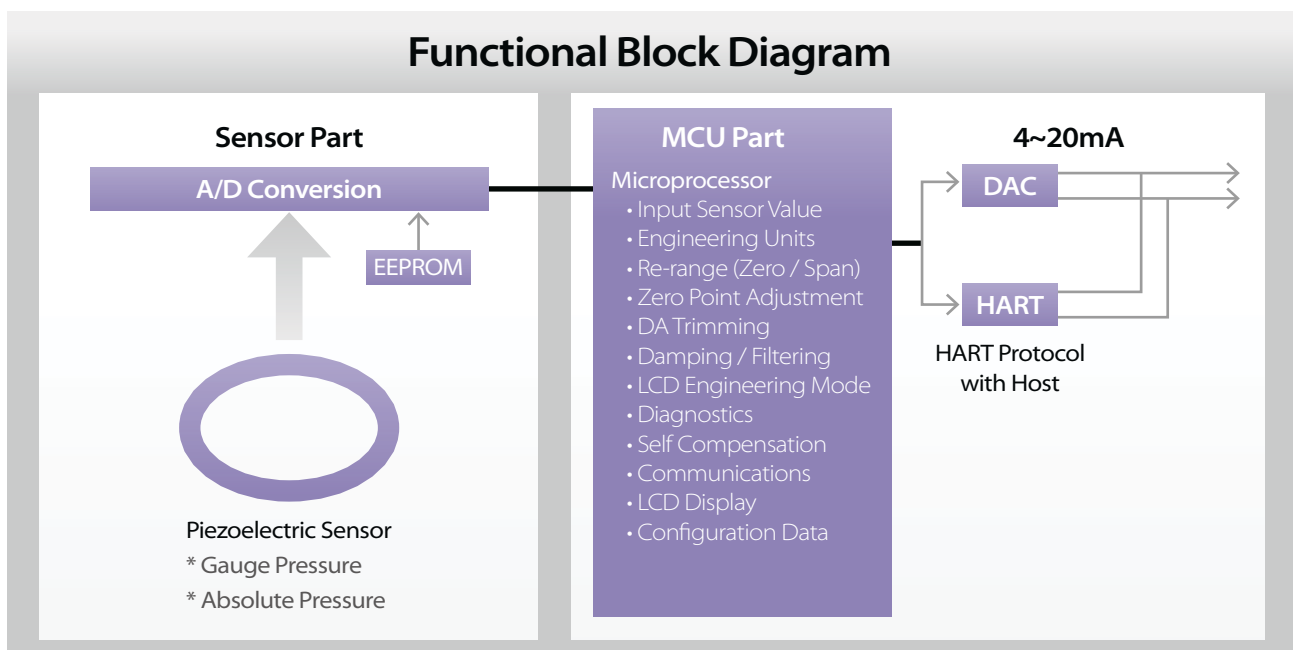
Functional Block Diagram

Sensor Part

A/D Conversion

EEPROM

Piezoelectric Sensor
* Gauge Pressure
* Absolute Pressure

MCU Part

Microprocessor
• Input Sensor Value
• Engineering Units
• Re-range (Zero / Span)
• Zero Point Adjustment
• DA Trimming
• Damping / Filtering
• LCD Engineering Mode
• Diagnostics
• Self Compensation
• Communications
• LCD Display
• Configuration Data

4~20mA

DAC

HART

HART Protocol with Host